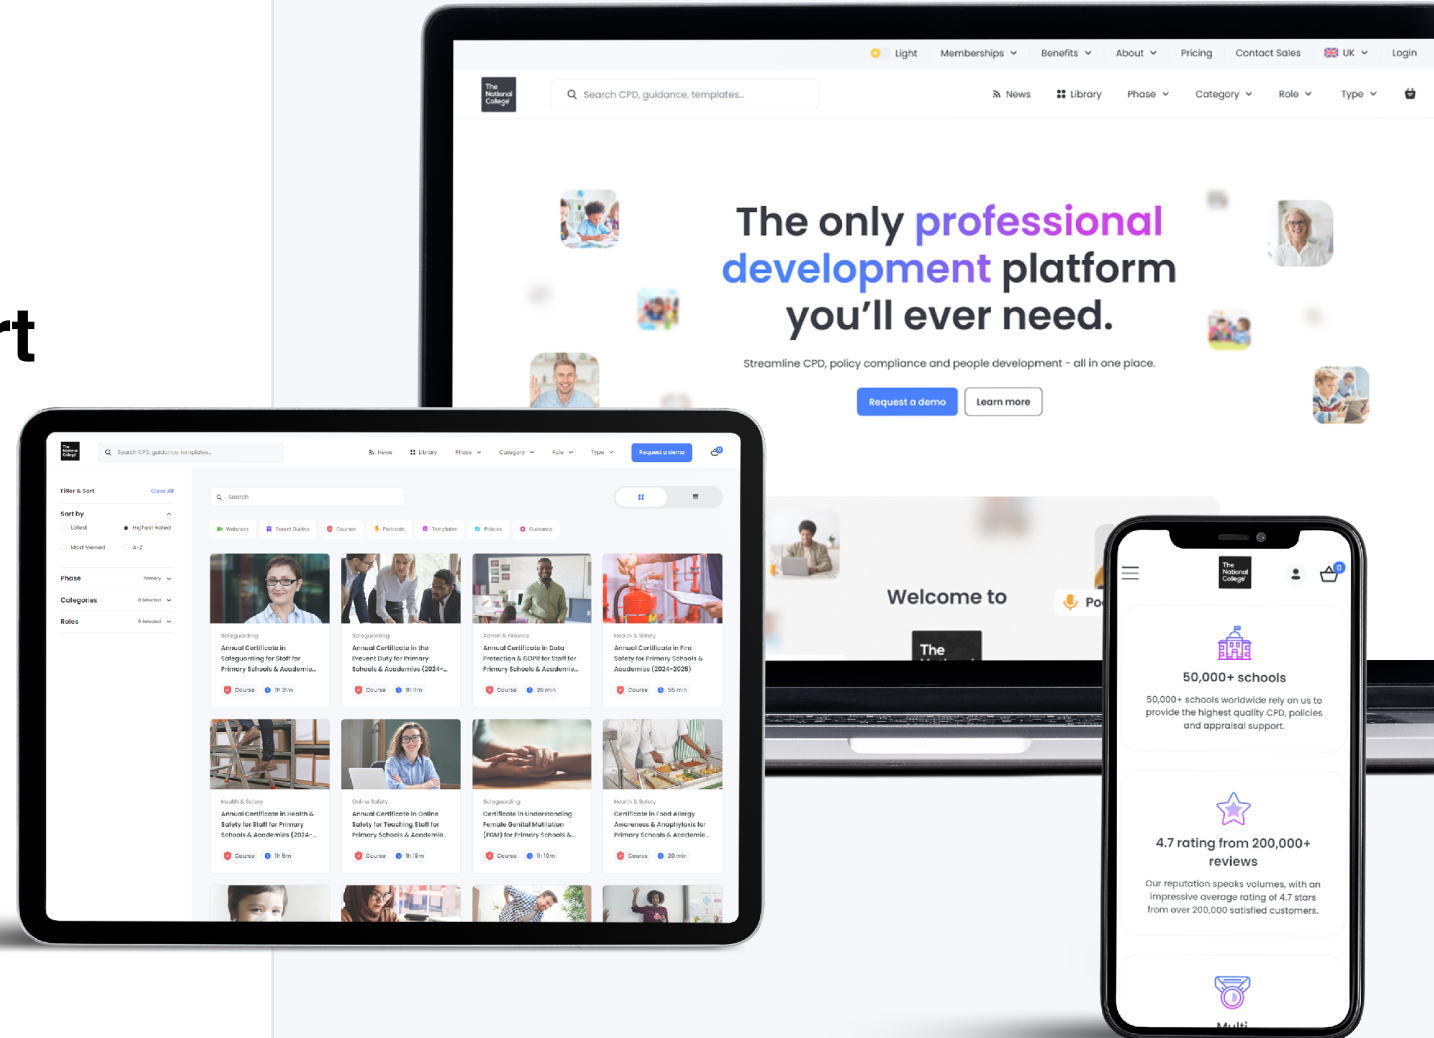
rt

Light Memberships Benefits About Pricing Contact Sales UK Login

The National College

Search CPD, guidance, templates...

News Library Phase Category Role Type

The only professional development platform you'll ever need.

Streamline CPD, policy compliance and people development - all in one place.

Request a demo Learn more

Welcome to

The

Po

The National College

Search CPD, guidance, templates...

News Library Phase Category Role Type Request a demo

Filter & Sort Clear All

Sort by

Latest Highest Rated

Most Viewed A-Z

Phase Primary

Categories 0 Selected

Roles 0 Selected

Search

Webinars Parent Guides Courses Podcasts Templates Policies Guidance

Safeguarding
Annual Certificate in Safeguarding for Staff for Primary Schools & Academies...
Course 1h 31m

Safeguarding
Annual Certificate in the Prevent Duty for Primary Schools & Academies (2024-...
Course 1h 11m

Admin & Finance
Annual Certificate in Data Protection & GDPR for Staff for Primary Schools & Academies...
Course 20 min

Health & Safety
Annual Certificate in Fire Safety for Primary Schools & Academies (2024-2025)
Course 55 min

Health & Safety
Annual Certificate in Health & Safety for Staff for Primary Schools & Academies (2024-...
Course 1h 5m

Online Safety
Annual Certificate in Online Safety for Teaching Staff for Primary Schools & Academies...
Course 1h 18m

Safeguarding
Certificate in Understanding Female Genital Mutilation (FGM) for Primary Schools &...
Course 1h 10m

Health & Safety
Certificate in Food Allergy Awareness & Anaphylaxis for Primary Schools & Academies...
Course 20 min

The National College

0

50,000+ schools

50,000+ schools worldwide rely on us to provide the highest quality CPD, policies and appraisal support.

4.7 rating from 200,000+ reviews

Our reputation speaks volumes, with an impressive average rating of 4.7 stars from over 200,000 satisfied customers.

Multi